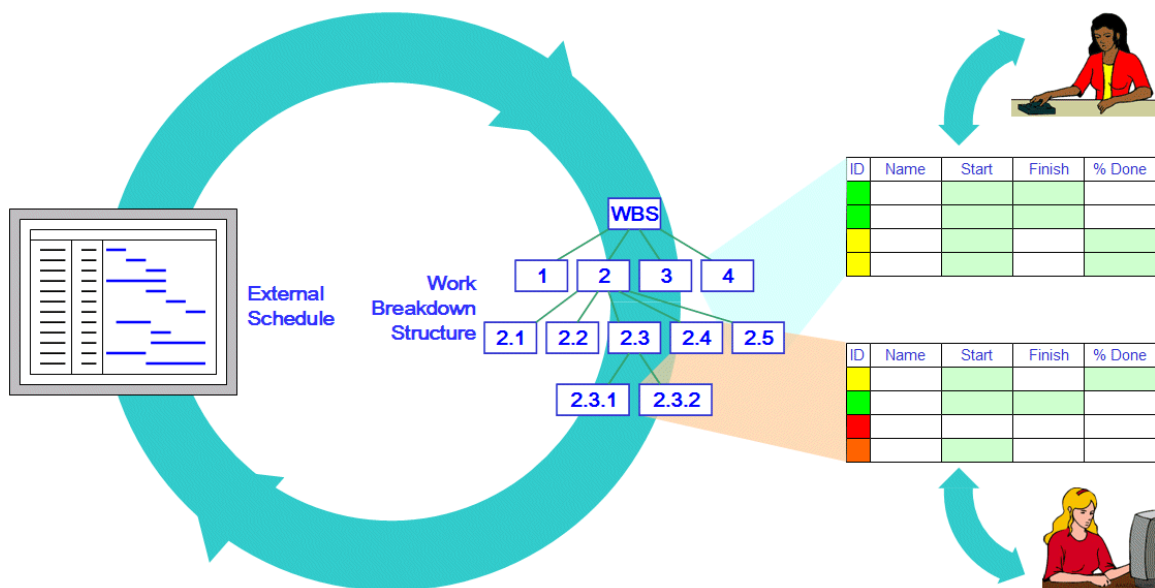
External Schedule

Work Breakdown Structure

WBS

1
2
3
4

2.1
2.2
2.3
2.4
2.5

2.3.1
2.3.2

| ID | Name | Start | Finish | % Done |
|---|---|---|---|---|
| | | | | |
| | | | | |
| | | | | |
| | | | | |

| ID | Name | Start | Finish | % Done |
|---|---|---|---|---|
| | | | | |
| | | | | |
| | | | | |
| | | | | |